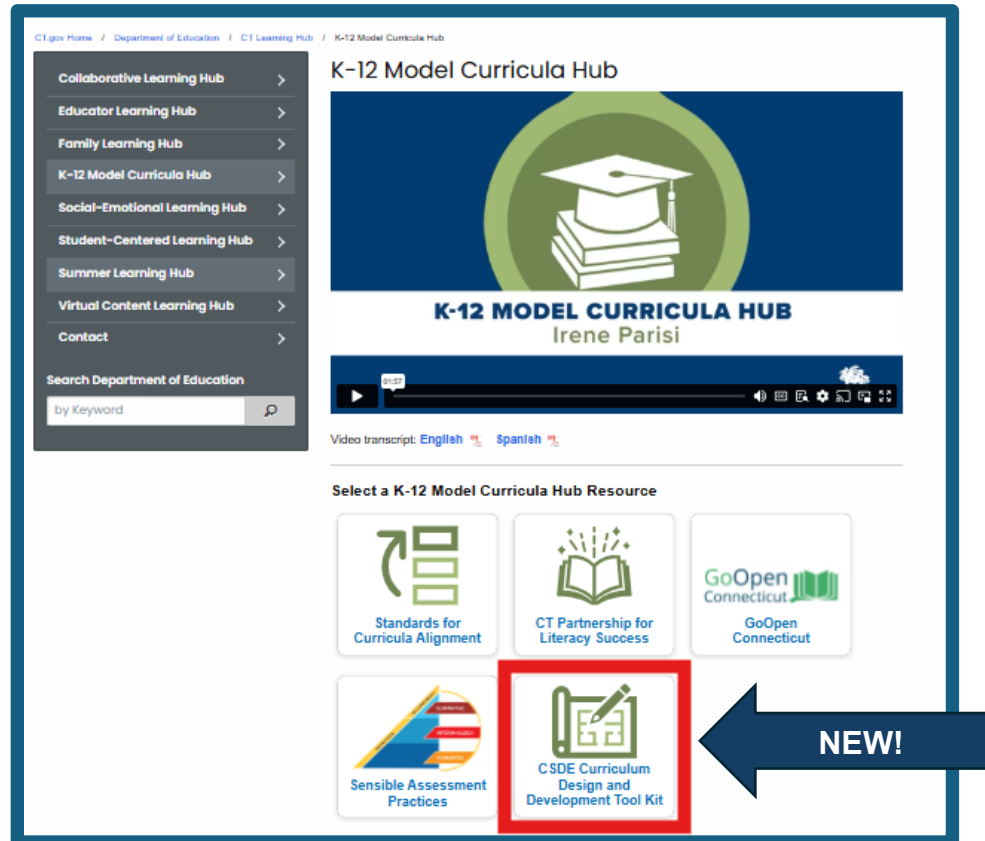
CT.gov Home / Department of Education / CT Learning Hub / K-12 Model Curricula Hub

Collaborative Learning Hub
Educator Learning Hub
Family Learning Hub
K-12 Model Curricula Hub
Social-Emotional Learning Hub
Student-Centered Learning Hub
Summer Learning Hub
Virtual Content Learning Hub
Contact

Search Department of Education
by Keyword

K-12 Model Curricula Hub

K-12 MODEL CURRICULA HUB
Irene Parisi

01:57

Video transcript: English Spanish

Select a K-12 Model Curricula Hub Resource

Standards for Curricula Alignment

CT Partnership for Literacy Success

GoOpen Connecticut
GoOpen Connecticut

Sensible Assessment Practices

CSDE Curriculum Design and Development Tool Kit

NEW!